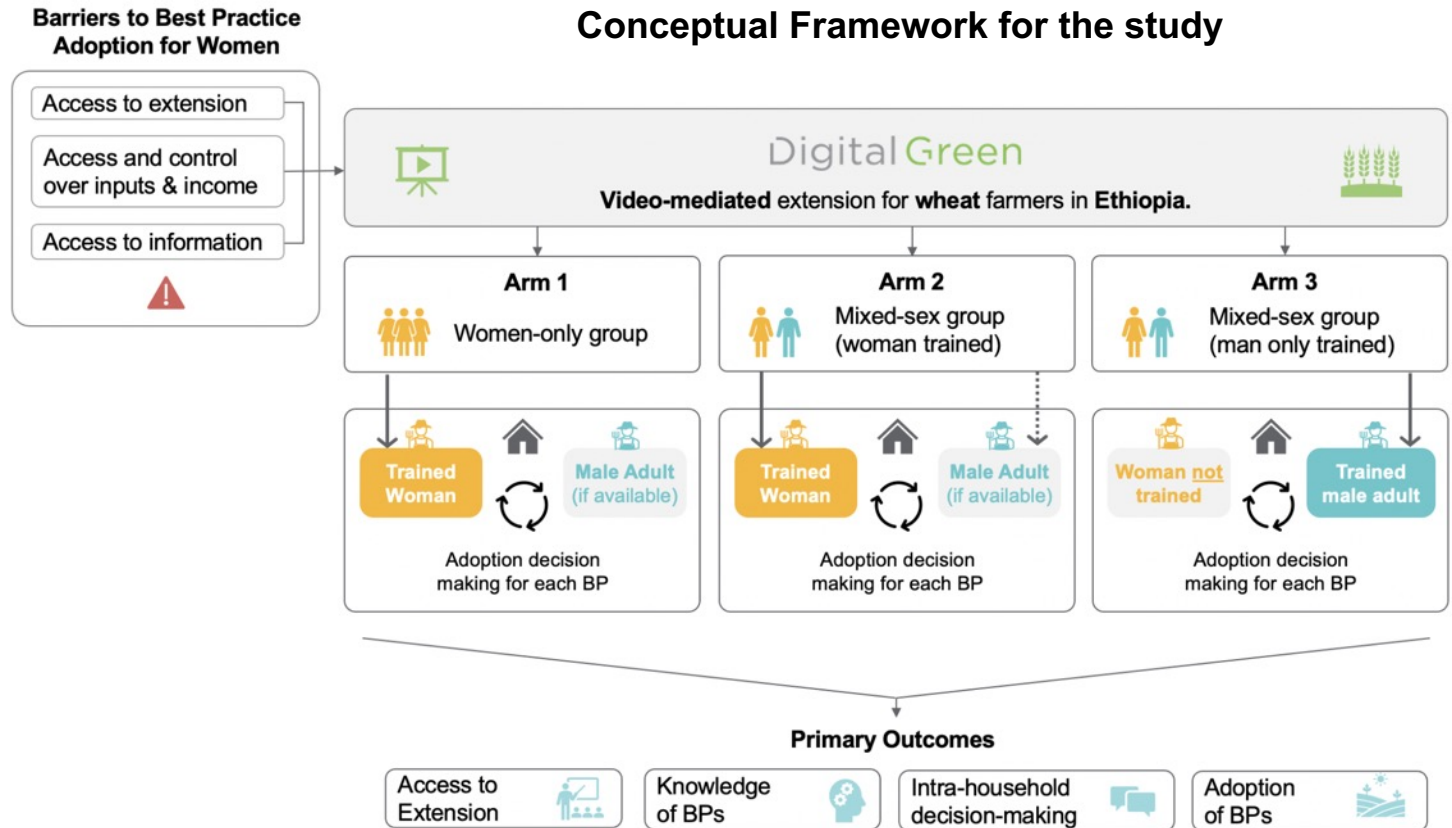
Barriers to Best Practice Adoption for Women

Conceptual Framework for the study

Access to extension

Access and control over inputs & income

Access to information

Digital Green

Video-mediated extension for wheat farmers in Ethiopia.

Arm 1

Women-only group

Arm 2

Mixed-sex group (woman trained)

Arm 3

Mixed-sex group (man only trained)

Trained Woman

Male Adult (if available)

Adoption decision making for each BP

Trained Woman

Male Adult (if available)

Adoption decision making for each BP

Woman not trained

Trained male adult

Adoption decision making for each BP

Primary Outcomes

Access to Extension

Knowledge of BPs

Intra-household decision-making

Adoption of BPs